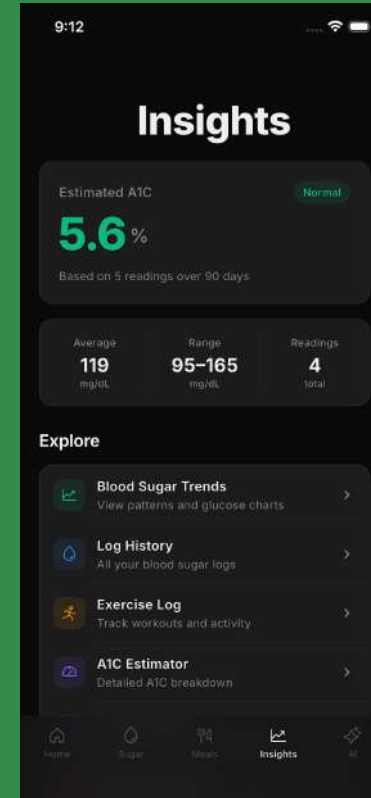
9:12

Insights

Estimated A1C
Normal
5.6 %
Based on 5 readings over 90 days

Average
119
mg/dL

Range
95–165
mg/dL

Readings
4
total

Explore

Blood Sugar Trends
View patterns and glucose charts

Log History
All your blood sugar logs

Exercise Log
Track workouts and activity

A1C Estimator
Detailed A1C breakdown

Home
Sugar
Meals
Insights
AI